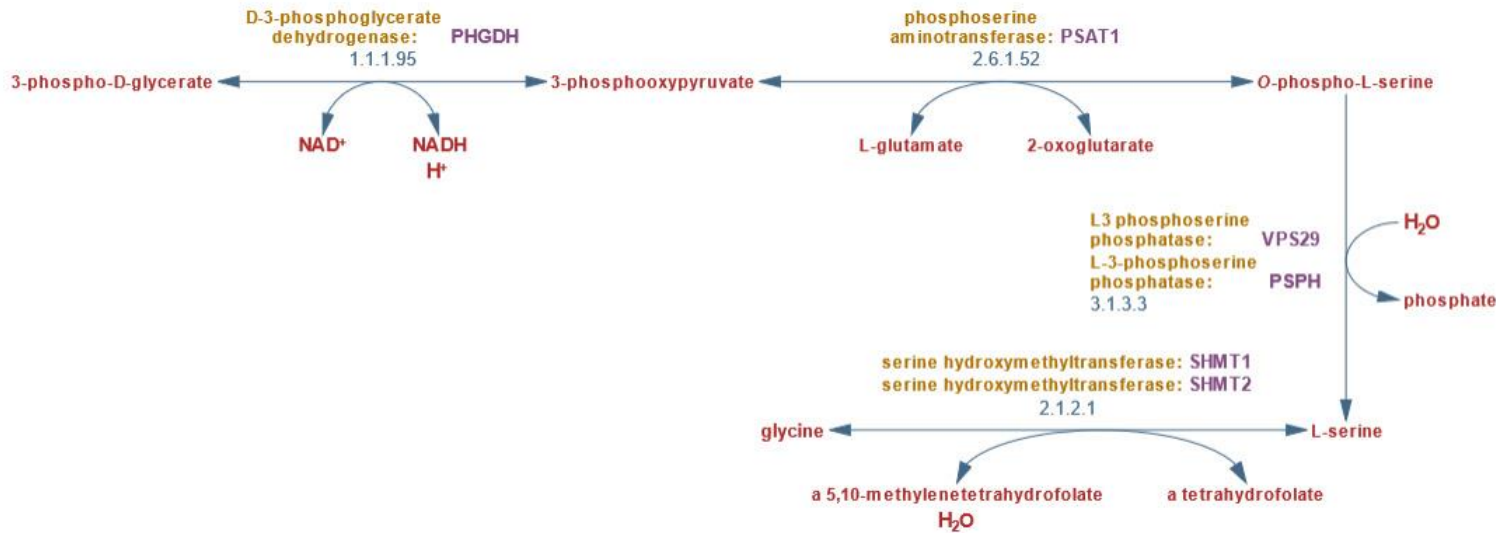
D-3-phosphoglycerate dehydrogenase: PHGDH
1.1.1.95

3-phospho-D-glycerate

3-phosphooxypyruvate

NAD$^+$

NADH
H$^+$

phosphoserine aminotransferase: PSAT1
2.6.1.52

O-phospho-L-serine

L-glutamate

2-oxoglutarate

L3 phosphoserine phosphatase: VPS29
L-3-phosphoserine phosphatase: PSPH
3.1.3.3

$H_2O$

phosphate

serine hydroxymethyltransferase: SHMT1
serine hydroxymethyltransferase: SHMT2
2.1.2.1

glycine

L-serine

a 5,10-methylenetetrahydrofolate
$H_2O$

a tetrahydrofolate